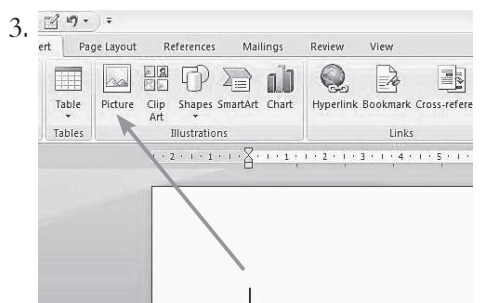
3.

ert Page Layout References Mailings Review View

Table Picture Clip Art Shapes SmartArt Chart Hyperlink Bookmark Cross-refere

Tables Illustrations Links

2 · 1 · 1 · 1 · 1 · 2 · 1 · 3 · 1 · 4 · 1 · 5